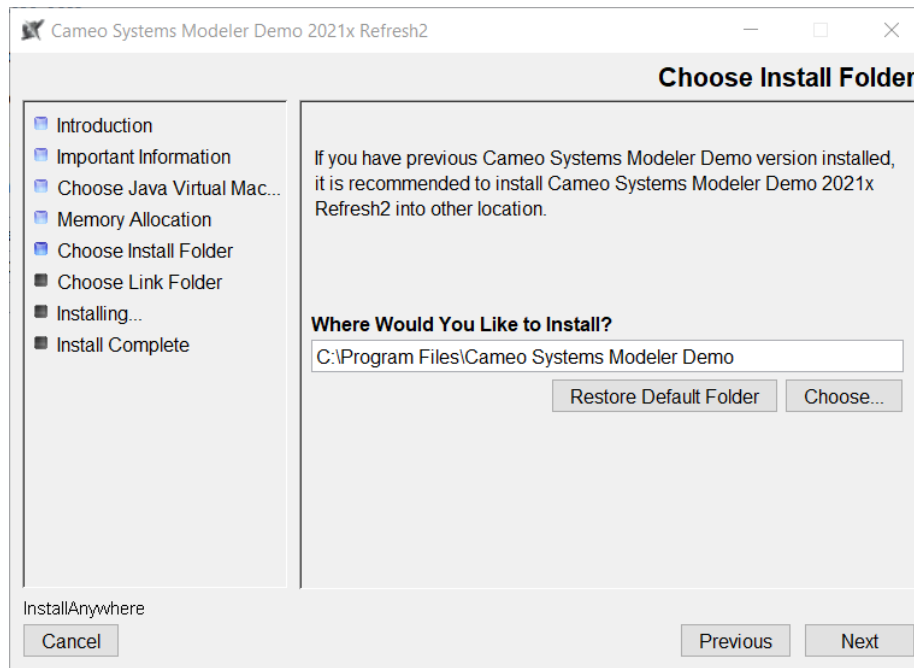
Cameo Systems Modeler Demo 2021x Refresh2

Choose Install Folder

Introduction
Important Information
Choose Java Virtual Mac...
Memory Allocation
Choose Install Folder
Choose Link Folder
Installing...
Install Complete

If you have previous Cameo Systems Modeler Demo version installed, it is recommended to install Cameo Systems Modeler Demo 2021x Refresh2 into other location.

Where Would You Like to Install?

C:\Program Files\Cameo Systems Modeler Demo

Restore Default Folder

Choose...

InstallAnywhere

Cancel

Previous

Next